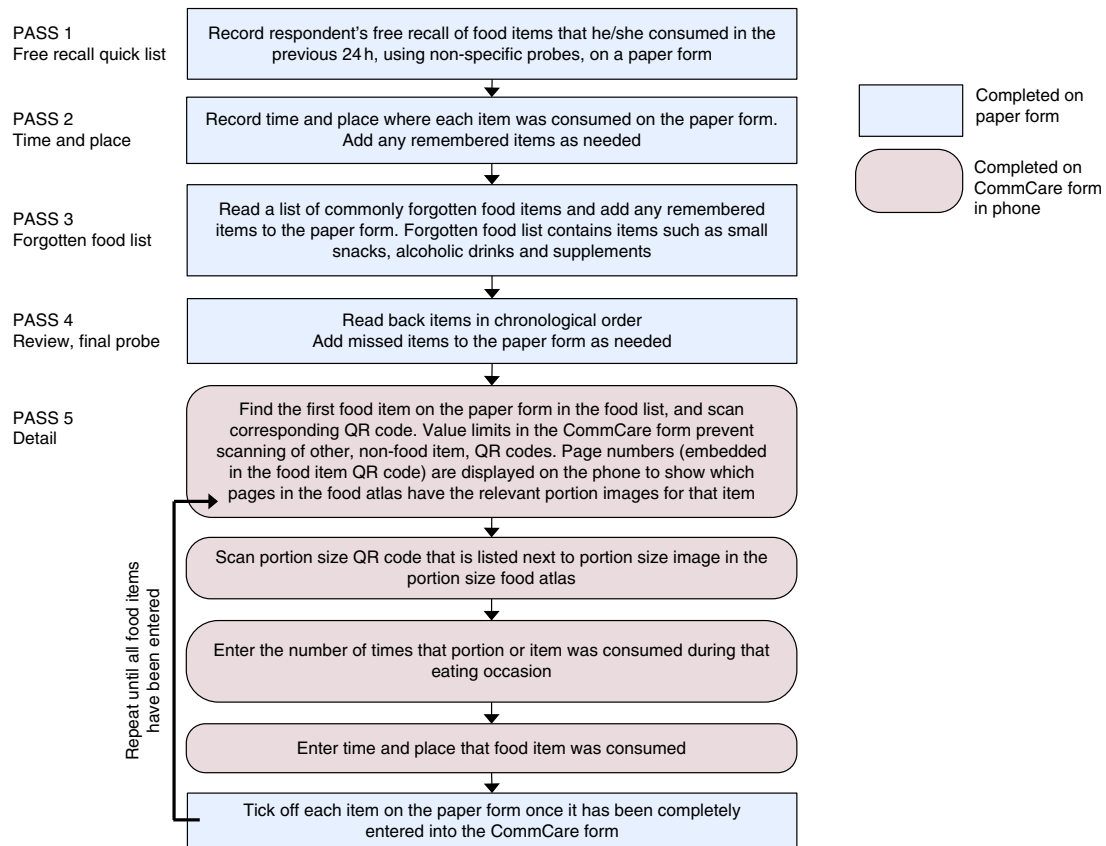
PASS 1
Free recall quick list

Record respondent's free recall of food items that he/she consumed in the previous 24 h, using non-specific probes, on a paper form

Completed on paper form

Completed on CommCare form in phone

PASS 2
Time and place

Record time and place where each item was consumed on the paper form. Add any remembered items as needed

PASS 3
Forgotten food list

Read a list of commonly forgotten food items and add any remembered items to the paper form. Forgotten food list contains items such as small snacks, alcoholic drinks and supplements

PASS 4
Review, final probe

Read back items in chronological order
Add missed items to the paper form as needed

PASS 5
Detail

Find the first food item on the paper form in the food list, and scan corresponding QR code. Value limits in the CommCare form prevent scanning of other, non-food item, QR codes. Page numbers (embedded in the food item QR code) are displayed on the phone to show which pages in the food atlas have the relevant portion images for that item

Scan portion size QR code that is listed next to portion size image in the portion size food atlas

Enter the number of times that portion or item was consumed during that eating occasion

Enter time and place that food item was consumed

Tick off each item on the paper form once it has been completely entered into the CommCare form

Repeat until all food items have been entered